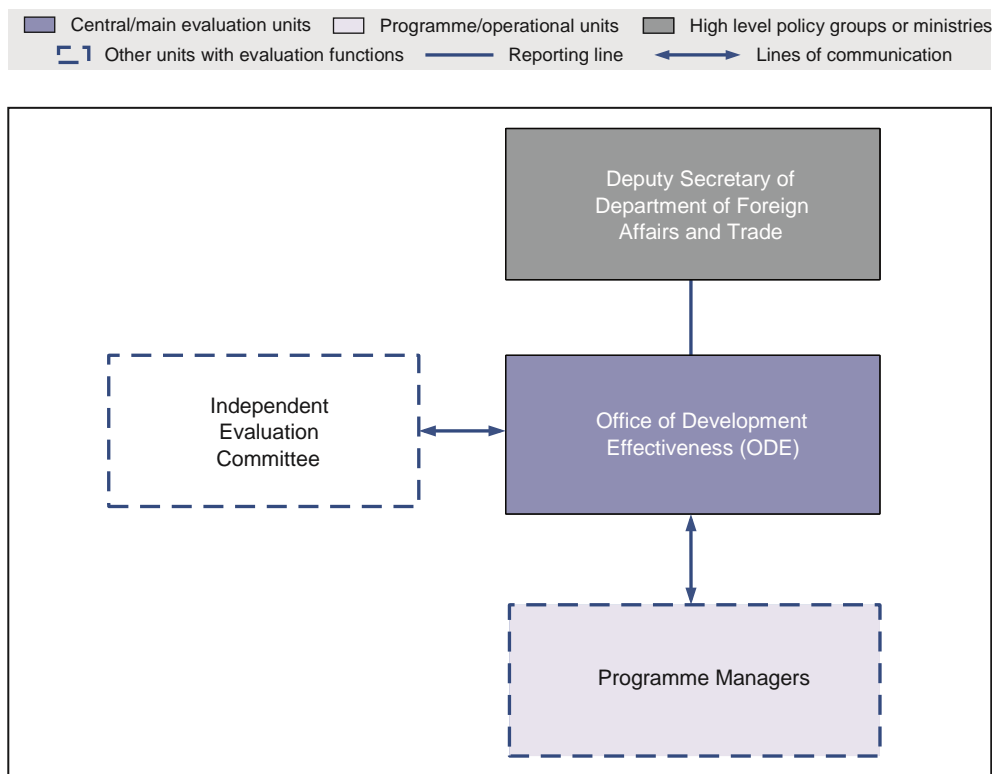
Central/main evaluation units
Programme/operational units
High level policy groups or ministries
Other units with evaluation functions
Reporting line
Lines of communication

Deputy Secretary of Department of Foreign Affairs and Trade

Independent Evaluation Committee

Office of Development Effectiveness (ODE)

Programme Managers